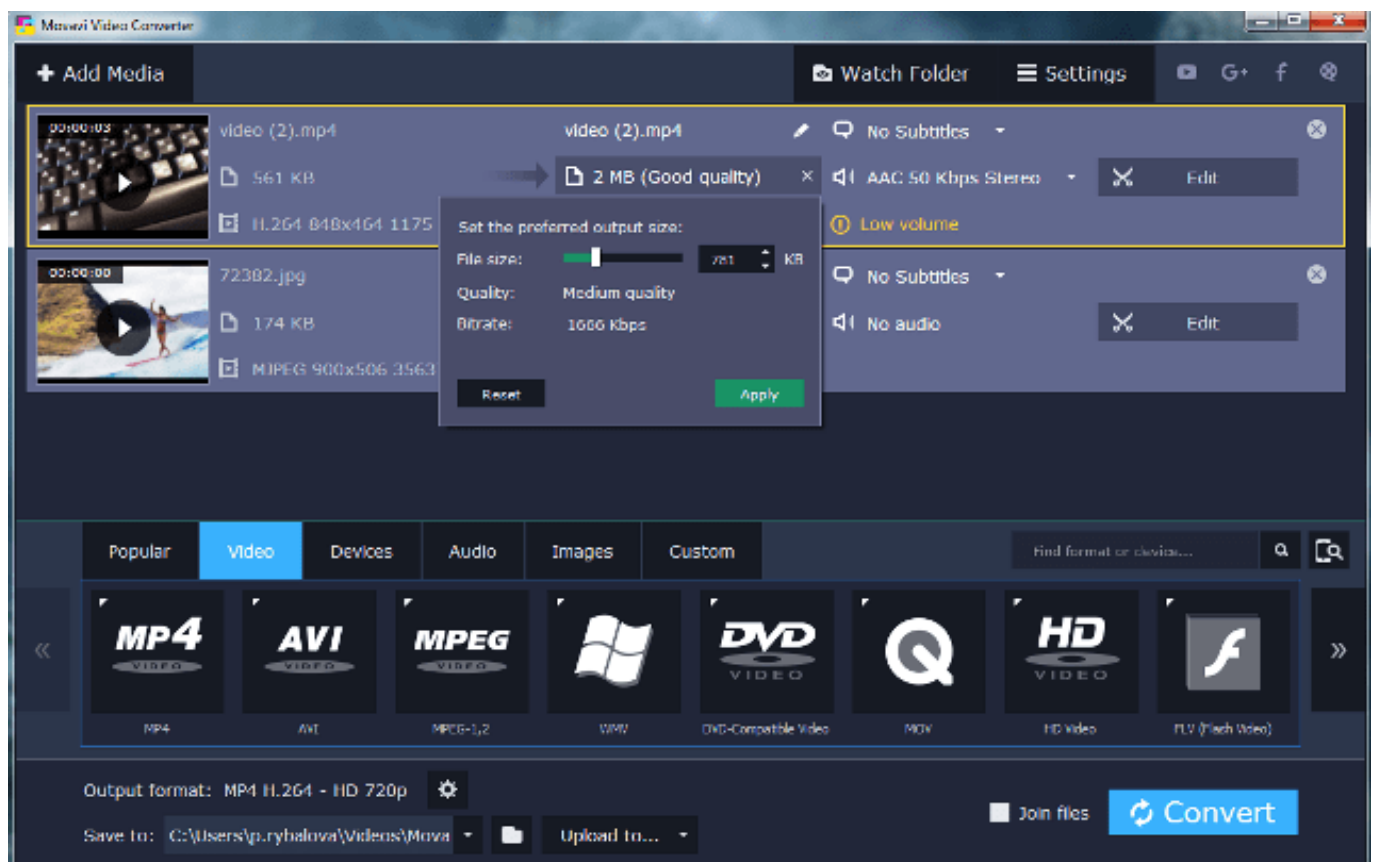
Movavi Video Converter

Add Media

Watch Folder

Settings

00:00:03

video (2).mp4

561 KB

H.264 848x464 1175

video (2).mp4

2 MB (Good quality)

No Subtitles

AAC 50 Kbps Stereo

Edit

Low volume

Set the preferred output size:

File size:

781

KB

Quality:

Medium quality

Bitrate:

1666 Kbps

Reset

Apply

00:00:00

72382.jpg

174 KB

MJPEG 900x506 3563

No Subtitles

No audio

Edit

Popular

Video

Devices

Audio

Images

Custom

Find format or device...

«

MP4 VIDEO

AVI VIDEO

MPEG VIDEO

DVD VIDEO

HD VIDEO

»

MP4

AVI

MPEG-1,2

WMV

DVD-Compatible Video

MOV

HD Video

FLV (Flash Video)

Output format: MP4 H.264 - HD 720p

Save to: C:\Users\p.rybalova\Videos\Mova

Upload to...

Join files

Convert